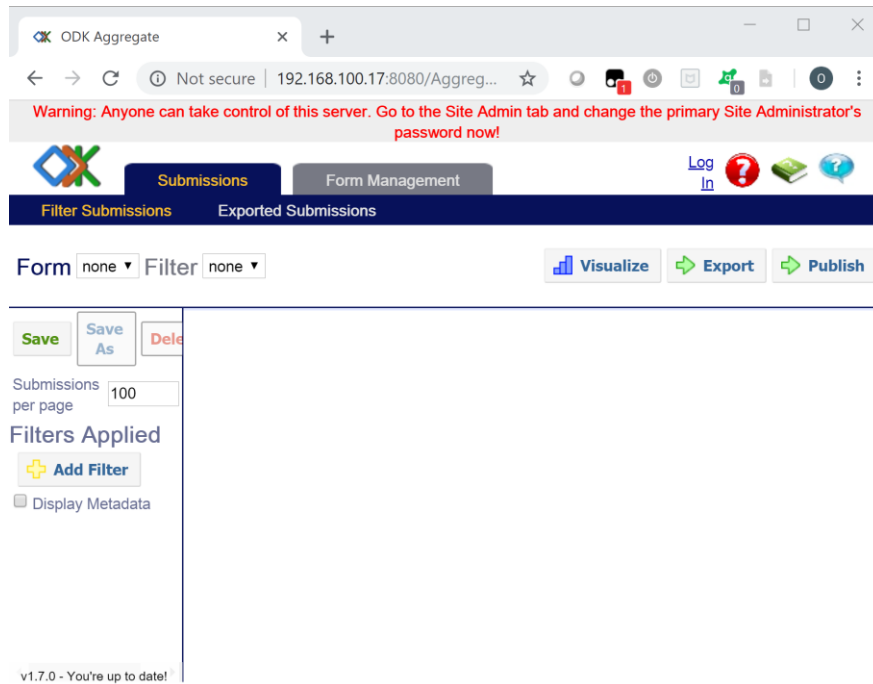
ODK Aggregate ×
+

Not secure | 192.168.100.17:8080/Aggreg...

1

0

O

Warning: Anyone can take control of this server. Go to the Site Admin tab and change the primary Site Administrator's password now!

Submissions
Form Management

Log In

Filter Submissions
Exported Submissions

Form none ▾ Filter none ▾

Visualize
Export
Publish

Save
Save As
Dele

Submissions per page 100

Filters Applied

Add Filter

Display Metadata

v1.7.0 - You're up to date!